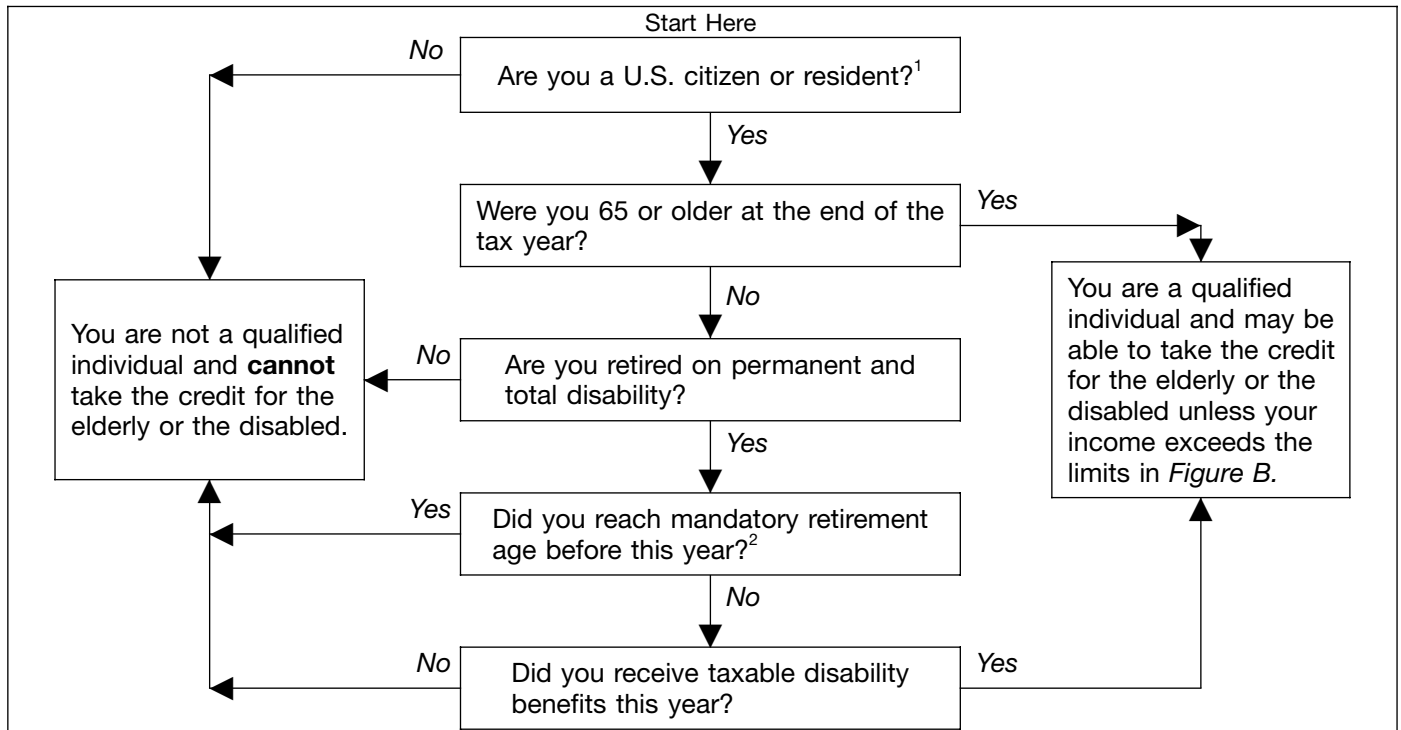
Start Here

Are you a U.S. citizen or resident?$^1$

No

Yes

Were you 65 or older at the end of the tax year?

Yes

No

You are a qualified individual and may be able to take the credit for the elderly or the disabled unless your income exceeds the limits in *Figure B.*

You are not a qualified individual and **cannot** take the credit for the elderly or the disabled.

No

Are you retired on permanent and total disability?

Yes

Yes

Did you reach mandatory retirement age before this year?$^2$

No

No

Did you receive taxable disability benefits this year?

Yes